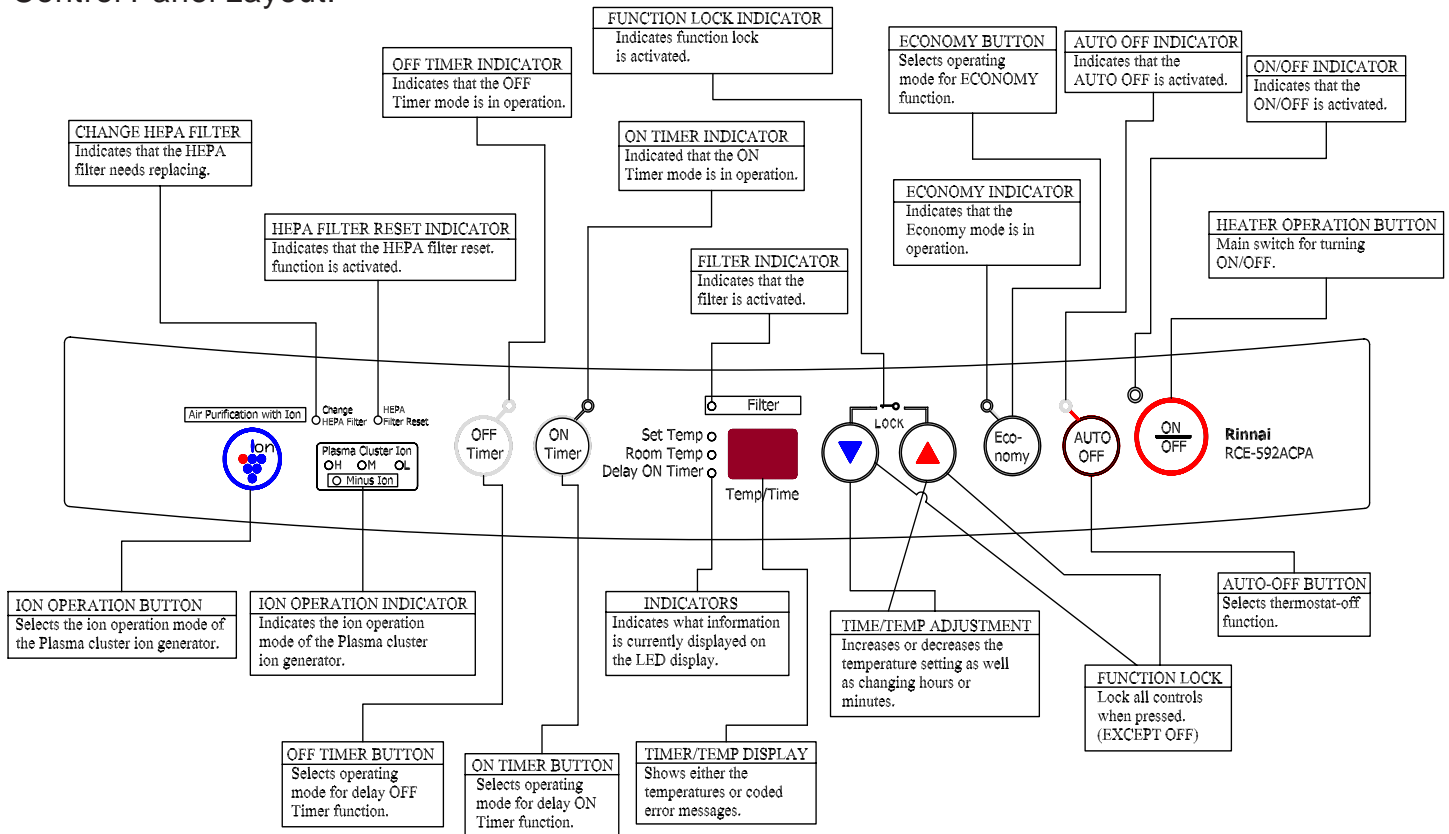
Control Panel Layout:

FUNCTION LOCK INDICATOR
Indicates function lock is activated.

ECONOMY BUTTON
Selects operating mode for ECONOMY function.

AUTO OFF INDICATOR
Indicates that the AUTO OFF is activated.

ON/OFF INDICATOR
Indicates that the ON/OFF is activated.

OFF TIMER INDICATOR
Indicates that the OFF Timer mode is in operation.

CHANGE HEPA FILTER
Indicates that the HEPA filter needs replacing.

ON TIMER INDICATOR
Indicated that the ON Timer mode is in operation.

ECONOMY INDICATOR
Indicates that the Economy mode is in operation.

HEATER OPERATION BUTTON
Main switch for turning ON/OFF.

HEPA FILTER RESET INDICATOR
Indicates that the HEPA filter reset. function is activated.

FILTER INDICATOR
Indicates that the filter is activated.

Air Purification with Ion
Change HEPA Filter
HEPA Filter Reset
Ion
Plasma Cluster Ion
H M L
Minus Ion
OFF Timer
ON Timer
Set Temp
Room Temp
Delay ON Timer
Filter
Temp/Time
LOCK
Eco-nomy
AUTO OFF
ON OFF
Rinnai
RCE-592ACPA

ION OPERATION BUTTON
Selects the ion operation mode of the Plasma cluster ion generator.

ION OPERATION INDICATOR
Indicates the ion operation mode of the Plasma cluster ion generator.

INDICATORS
Indicates what information is currently displayed on the LED display.

TIME/TEMP ADJUSTMENT
Increases or decreases the temperature setting as well as changing hours or minutes.

AUTO-OFF BUTTON
Selects thermostat-off function.

FUNCTION LOCK
Lock all controls when pressed. (EXCEPT OFF)

OFF TIMER BUTTON
Selects operating mode for delay OFF Timer function.

ON TIMER BUTTON
Selects operating mode for delay ON Timer function.

TIMER/TEMP DISPLAY
Shows either the temperatures or coded error messages.